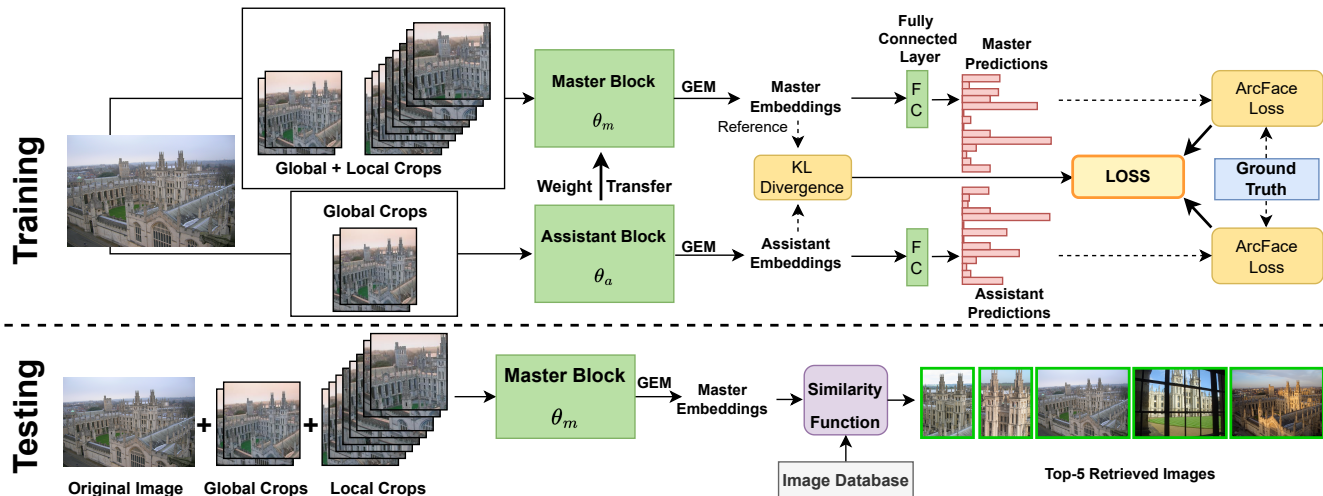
Training

Global + Local Crops

Master Block
$\theta_m$

GEM

Master Embeddings

Fully Connected Layer

F C

Master Predictions

ArcFace Loss

Reference

KL Divergence

LOSS

Ground Truth

Weight Transfer

Global Crops

Assistant Block
$\theta_a$

GEM

Assistant Embeddings

F C

Assistant Predictions

ArcFace Loss

Testing

Original Image

+

Global Crops

+

Local Crops

Master Block
$\theta_m$

GEM

Master Embeddings

Similarity Function

Image Database

Top-5 Retrieved Images